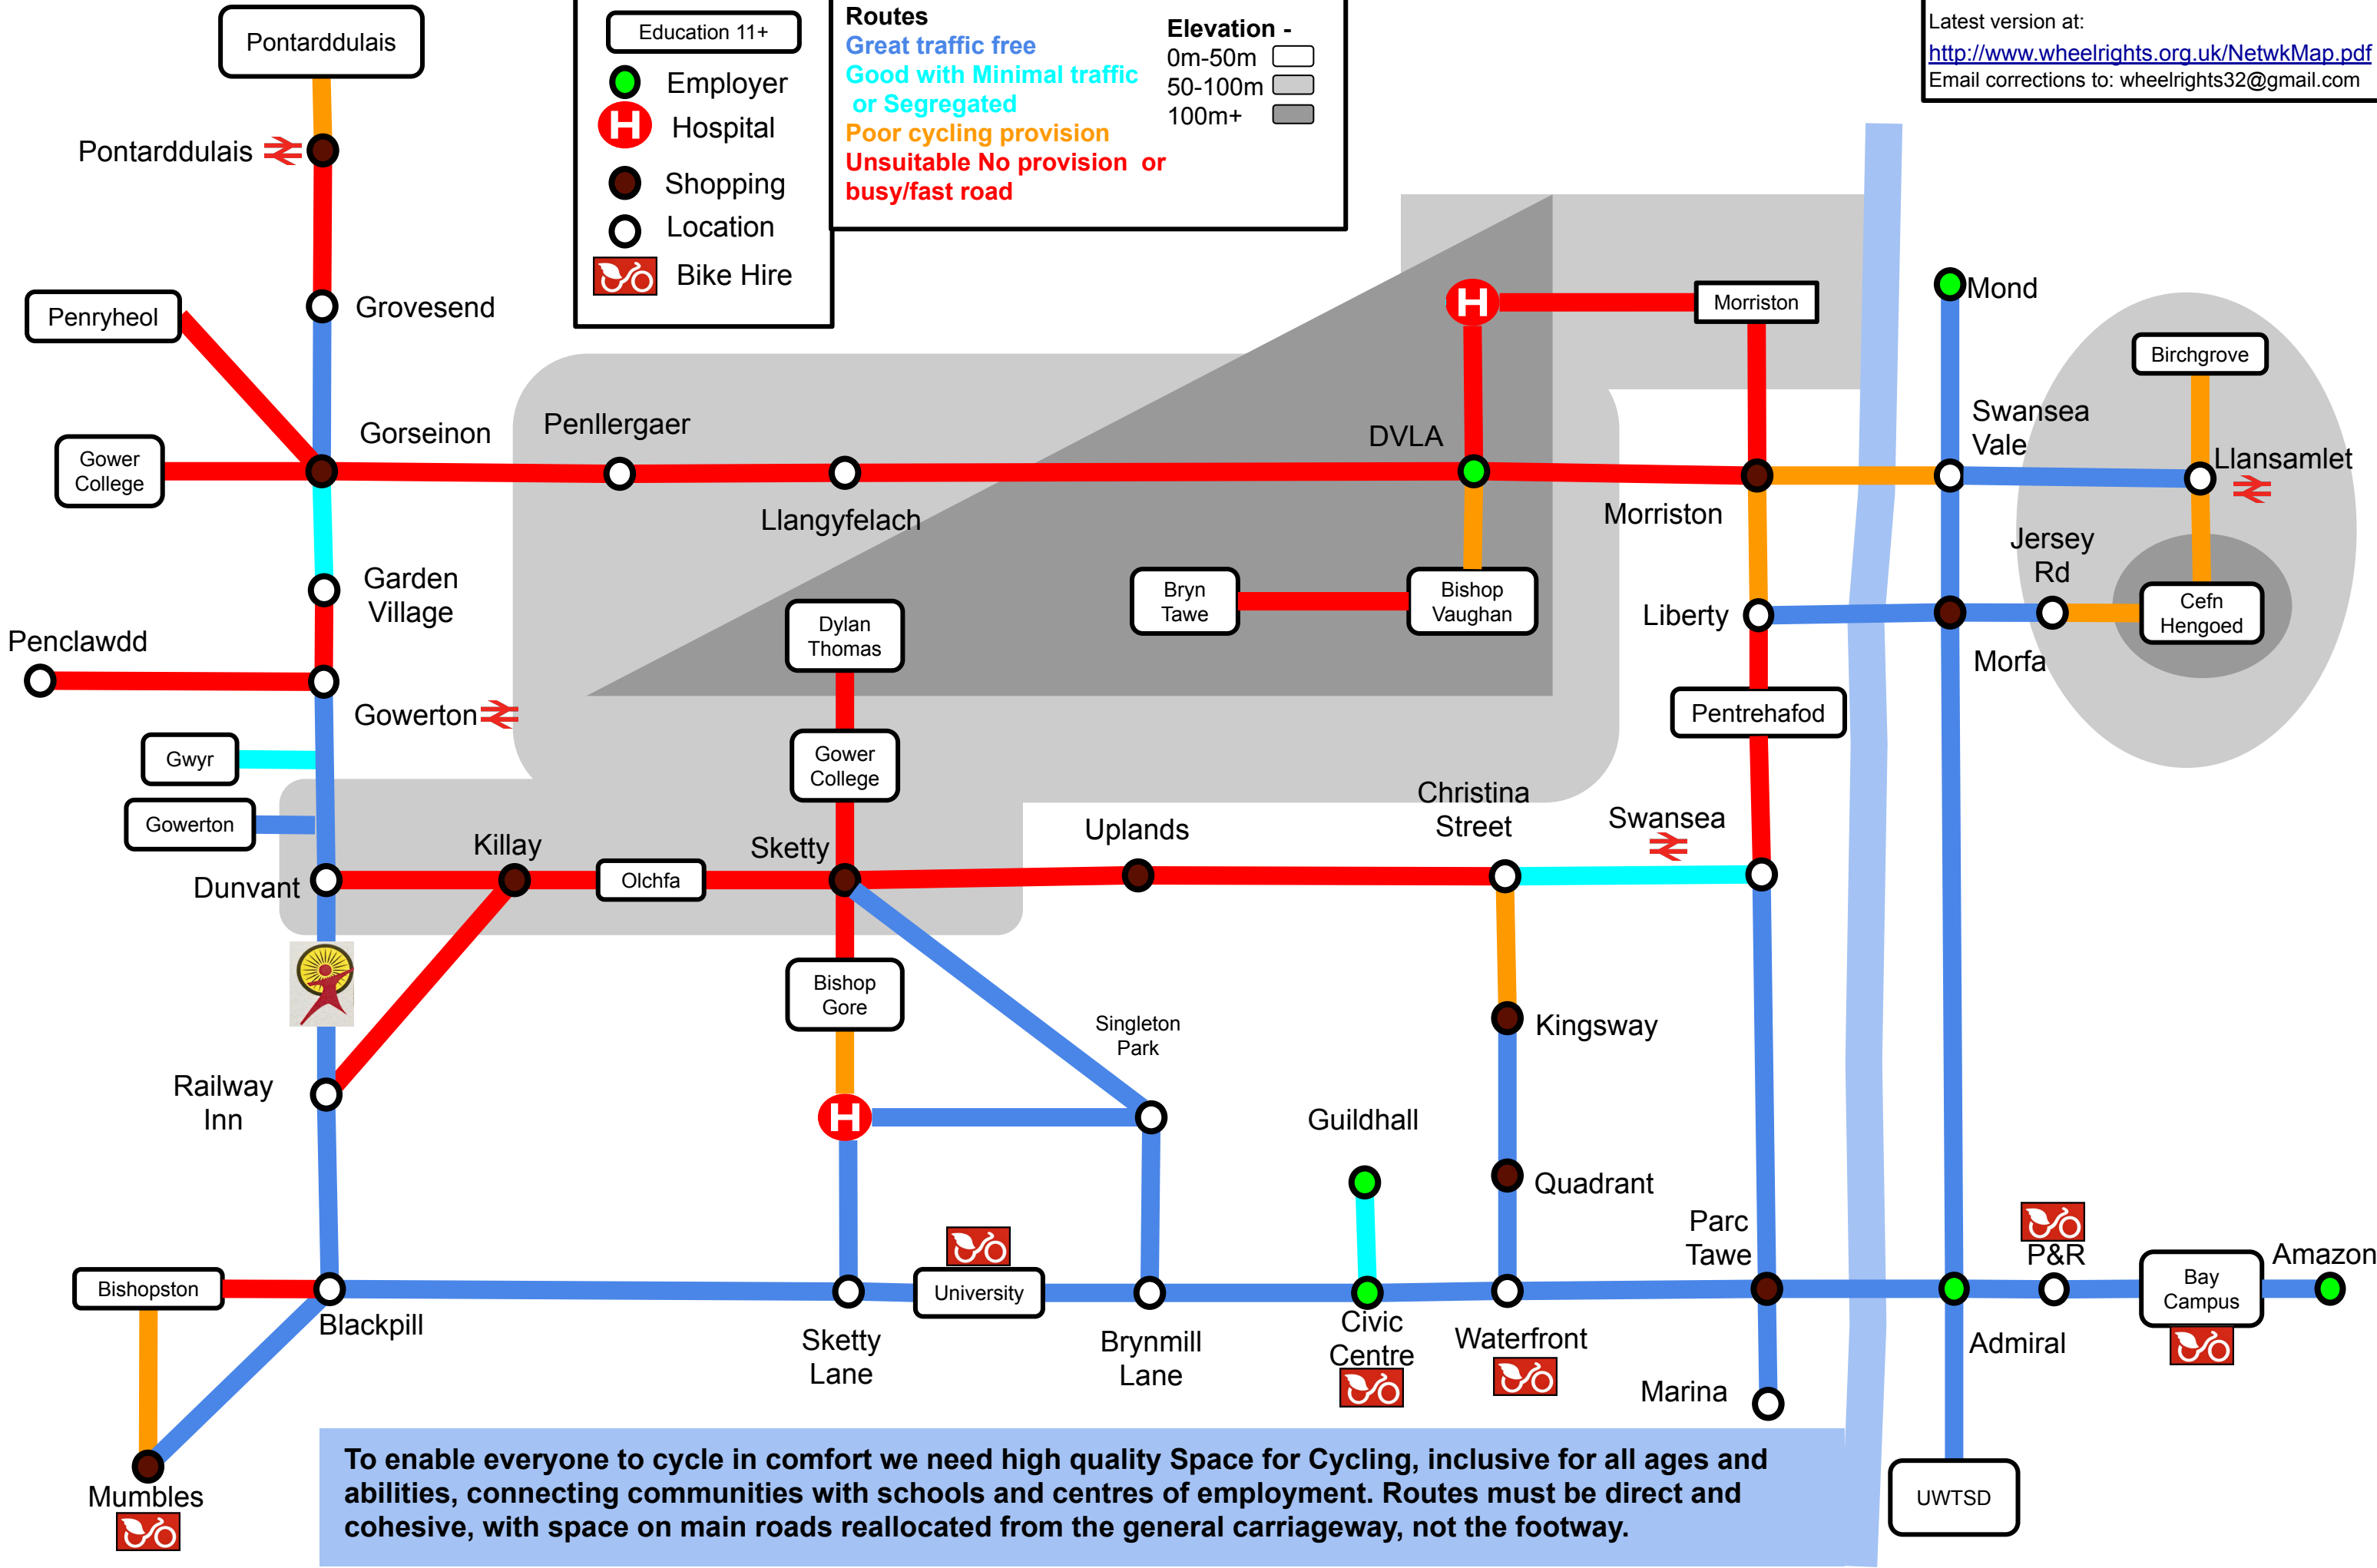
Education 11+
Employer
Hospital
Shopping
Location
Bike Hire

Routes
Great traffic free
Good with Minimal traffic or Segregated
Poor cycling provision
Unsuitable No provision or busy/fast road

Elevation -
0m-50m
50-100m
100m+

Latest version at:
http://www.wheelrights.org.uk/NetwkMap.pdf
Email corrections to: wheelrights32@gmail.com

Pontarddulais
Pontarddulais
Grovesend
Penryheol
Gorseinon
Gower College
Penllergaer
Llangyfelach
DVLA
Morriston
Morriston
Mond
Birchgrove
Swansea Vale
Llansamlet
Jersey Rd
Cefn Hengoed
Morfa
Liberty
Bryn Tawe
Bishop Vaughan
Dylan Thomas
Garden Village
Penclawdd
Gowerton
Gwyr
Gowerton
Gower College
Pentrehafod
Christina Street
Swansea
Uplands
Killay
Olchfa
Sketty
Dunvant
Bishop Gore
Singleton Park
Kingsway
Railway Inn
Guildhall
Quadrant
Parc Tawe
P&R
Amazon
Bay Campus
Bishopston
Blackpill
Sketty Lane
University
Brynmill Lane
Civic Centre
Waterfront
Marina
Admiral
UWTSD
Mumbles

To enable everyone to cycle in comfort we need high quality Space for Cycling, inclusive for all ages and abilities, connecting communities with schools and centres of employment. Routes must be direct and cohesive, with space on main roads reallocated from the general carriageway, not the footway.